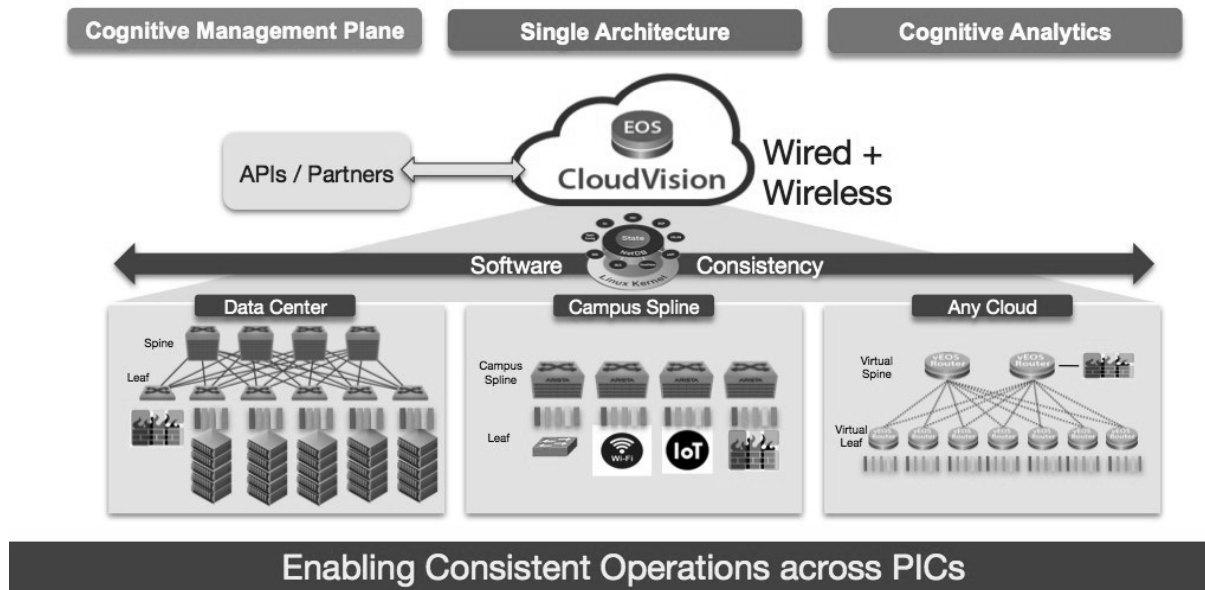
Cognitive Management Plane

Single Architecture

Cognitive Analytics

EOS
CloudVision

Wired +
Wireless

APIs / Partners

State
NetDB
Linux Kernel

Software Consistency

Data Center

Spine

Leaf

Campus Spline

Campus
Spline

ARISTA ARISTA ARISTA ARISTA

Leaf

Wi-Fi

IoT

Any Cloud

Virtual
Spine

vEOS
Router

vEOS
Router

Virtual
Leaf

vEOS
Router

Enabling Consistent Operations across PICs